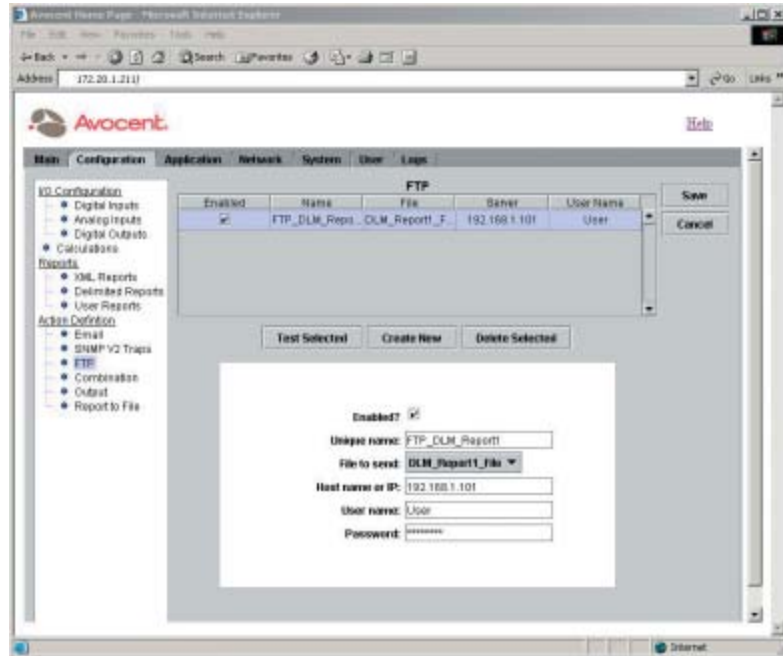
Avocent Home Page - Microsoft Internet Explorer

File Edit View Favorites Tools Help

Back Search Favorites

Address 172.20.1.211

Go Links

Avocent

Help

Main Configuration Application Network System User Logs

I/O Configuration
Digital Inputs
Analog Inputs
Digital Outputs
Calculations
Reports
XML Reports
Delimited Reports
User Reports
Action Definition
Email
SNMP V2 Traps
FTP
Combination
Output
Report to File

FTP

| Enabled | Name | File | Server | User Name |
|---|---|---|---|---|
| ☑ | FTP_DLM_Repo... | DLM_Report1_F... | 192.168.1.101 | User |

Save

Cancel

Test Selected Create New Delete Selected

Enabled? ☑

Unique name: FTP_DLM_Report1

File to send: DLM_Report1_File

Host name or IP: 192.168.1.101

User name: User

Password: ********

Internet